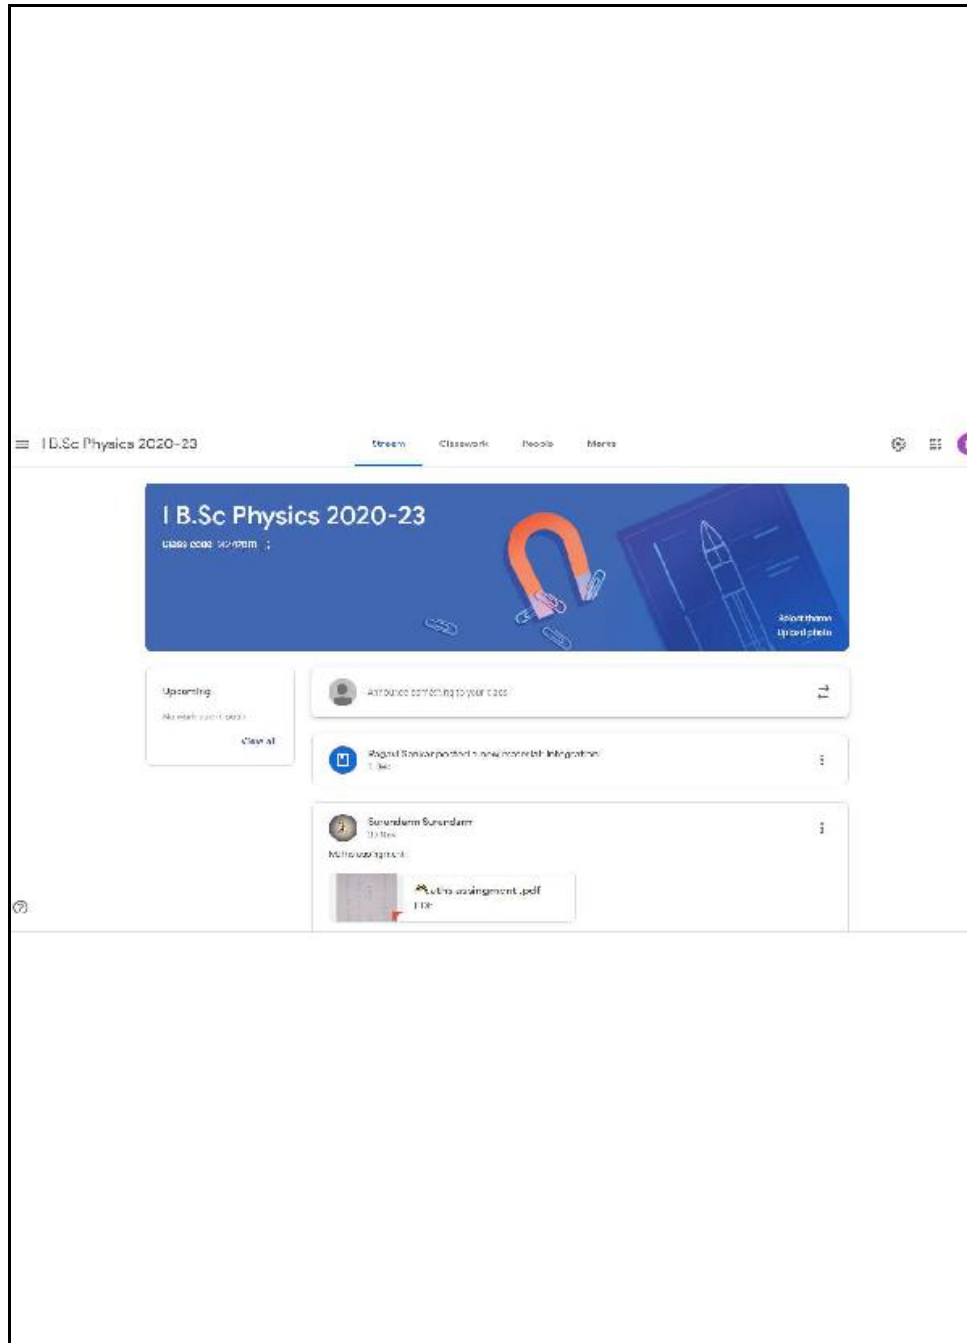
I B.Sc Physics 2020-23

Stream Classwork People Marks

I B.Sc Physics 2020-23

Class code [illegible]

Select theme
Upload photo

Upcoming

No work due soon

View all

Announce something to your class

Ragavi Sankar posted a new material: Integration
1 Dec

Surendaran Surendaran
30 Nov

Maths assignment

Maths assingment .pdf
PDF